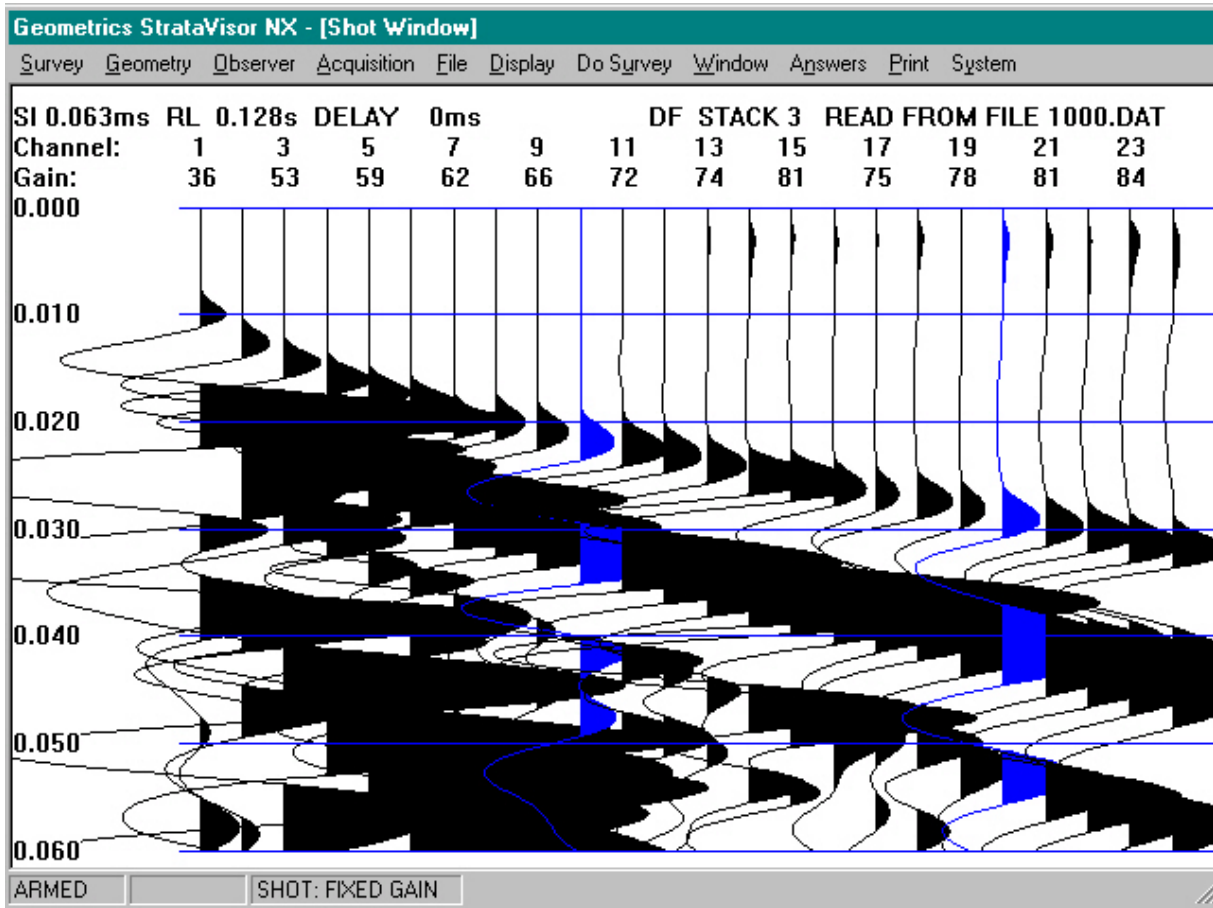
Geometrics StrataVisor NX - [Shot Window]

Survey Geometry Observer Acquisition File Display Do Survey Window Answers Print System

SI 0.063ms RL 0.128s DELAY 0ms DF STACK 3 READ FROM FILE 1000.DAT

| Channel: | 1 | 3 | 5 | 7 | 9 | 11 | 13 | 15 | 17 | 19 | 21 | 23 |
|---|---|---|---|---|---|---|---|---|---|---|---|---|
| Gain: | 36 | 53 | 59 | 62 | 66 | 72 | 74 | 81 | 75 | 78 | 81 | 84 |

0.000
0.010
0.020
0.030
0.040
0.050
0.060

ARMED SHOT: FIXED GAIN